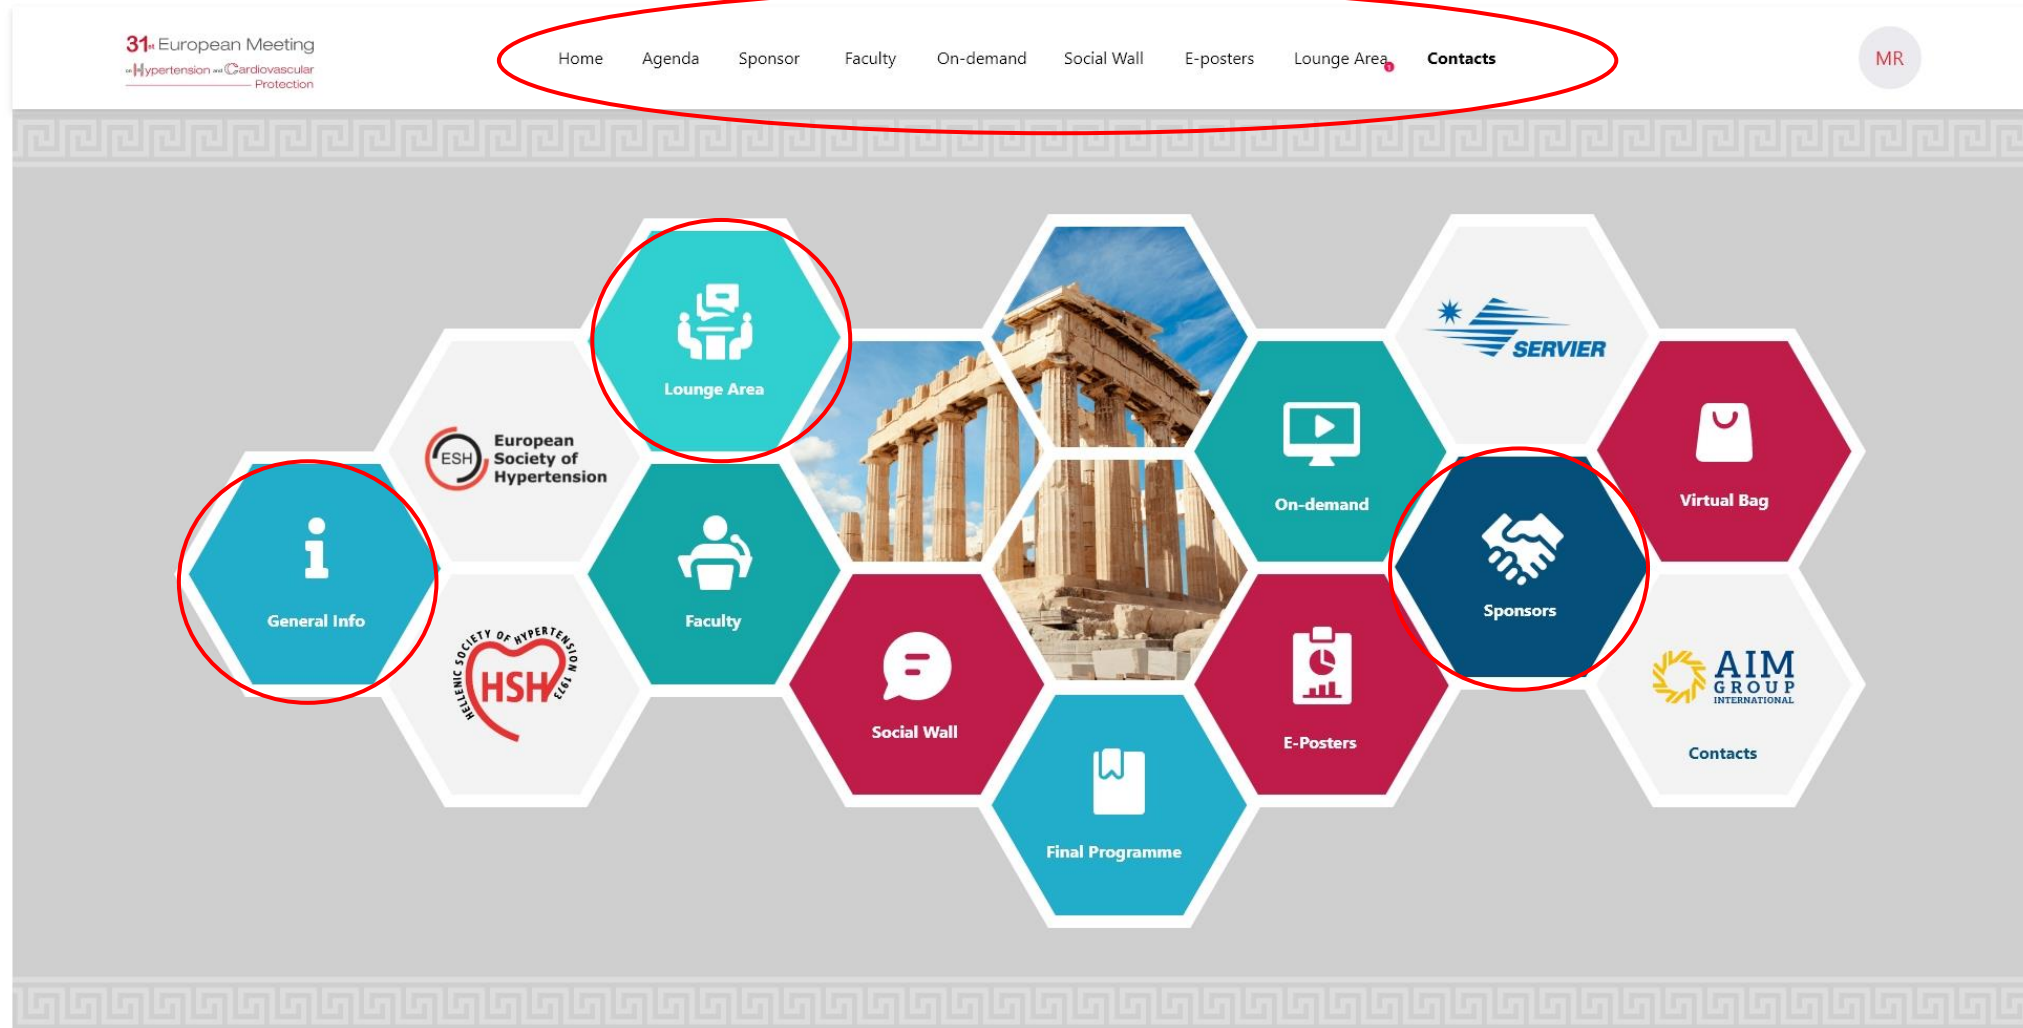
31st European Meeting on Hypertension and Cardiovascular Protection

Home Agenda Sponsor Faculty On-demand Social Wall E-posters Lounge Area Contacts

MR

Lounge Area

SERVIER

European Society of Hypertension
ESH

On-demand

Virtual Bag

General Info

Faculty

Sponsors

HELLENIC SOCIETY OF HYPERTENSION 1973
HSH

Social Wall

E-Posters

AIM GROUP INTERNATIONAL

Contacts

Final Programme